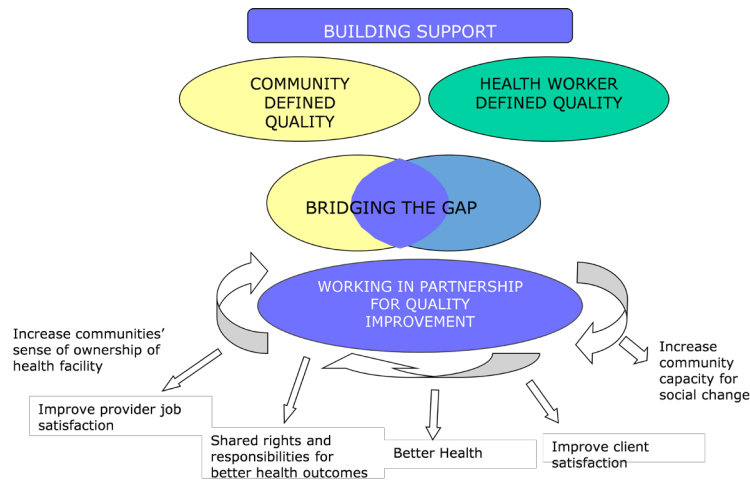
BUILDING SUPPORT

COMMUNITY DEFINED QUALITY

HEALTH WORKER DEFINED QUALITY

BRIDGING THE GAP

WORKING IN PARTNERSHIP FOR QUALITY IMPROVEMENT

Increase communities' sense of ownership of health facility

Increase community capacity for social change

Improve provider job satisfaction

Shared rights and responsibilities for better health outcomes

Better Health

Improve client satisfaction